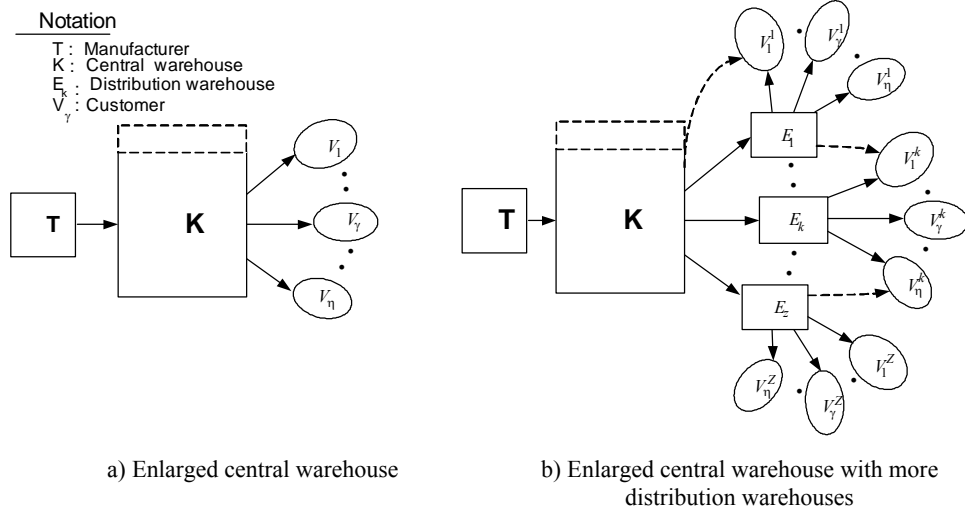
Notation

T : Manufacturer
K : Central warehouse
$E_k$ : Distribution warehouse
$V_\gamma$ : Customer

T

K

$V_1$

$V_\gamma$

$V_\eta$

T

K

$V_1^1$

$V_\gamma^1$

$V_\eta^1$

$E_1$

$V_1^k$

$E_k$

$V_\gamma^k$

$V_\eta^k$

$E_z$

$V_1^Z$

$V_\eta^Z$

$V_\gamma^Z$

a) Enlarged central warehouse

b) Enlarged central warehouse with more distribution warehouses